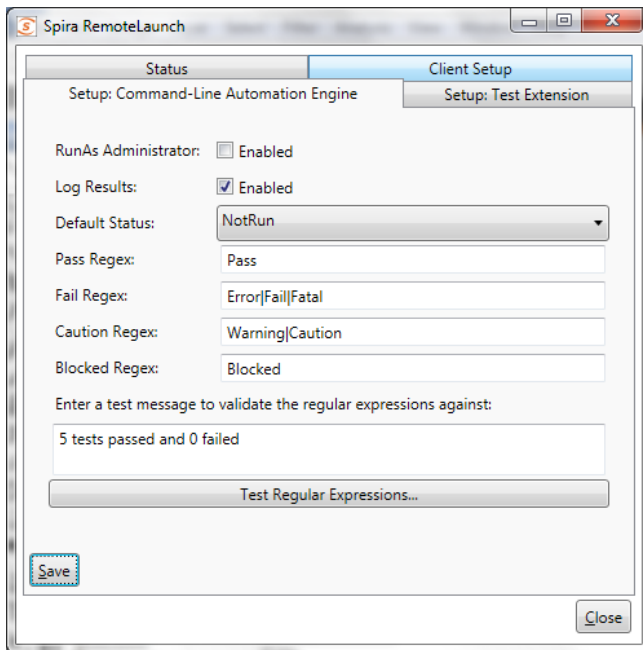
Spira RemoteLaunch

Status
Client Setup
Setup: Command-Line Automation Engine
Setup: Test Extension

RunAs Administrator: Enabled
Log Results: Enabled
Default Status: NotRun
Pass Regex: Pass
Fail Regex: Error|Fail|Fatal
Caution Regex: Warning|Caution
Blocked Regex: Blocked

Enter a test message to validate the regular expressions against:

5 tests passed and 0 failed

Test Regular Expressions...

Save

Close